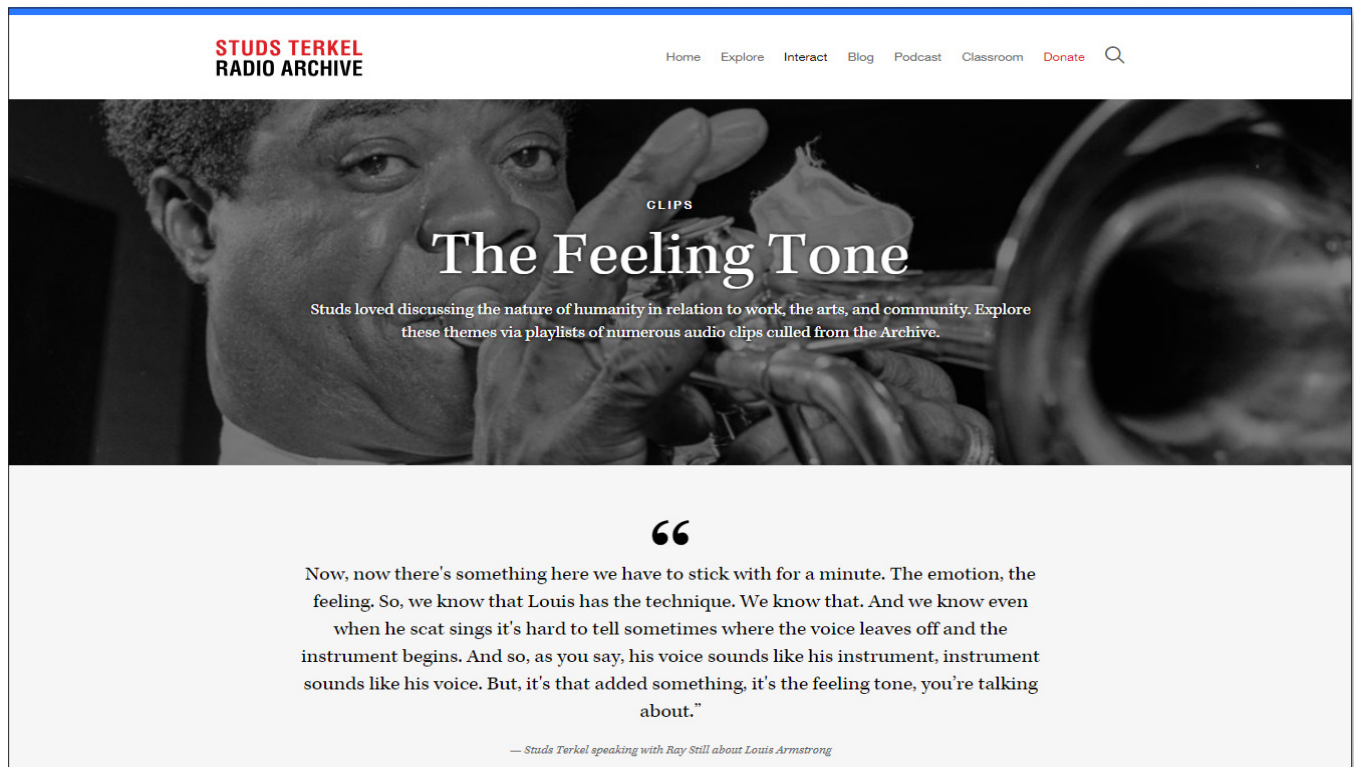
STUDS TERKEL
RADIO ARCHIVE

Home Explore Interact Blog Podcast Classroom Donate

CLIPS

The Feeling Tone

Studs loved discussing the nature of humanity in relation to work, the arts, and community. Explore these themes via playlists of numerous audio clips culled from the Archive.

“

Now, now there's something here we have to stick with for a minute. The emotion, the feeling. So, we know that Louis has the technique. We know that. And we know even when he scat sings it's hard to tell sometimes where the voice leaves off and the instrument begins. And so, as you say, his voice sounds like his instrument, instrument sounds like his voice. But, it's that added something, it's the feeling tone, you're talking about.”

— Studs Terkel speaking with Ray Still about Louis Armstrong